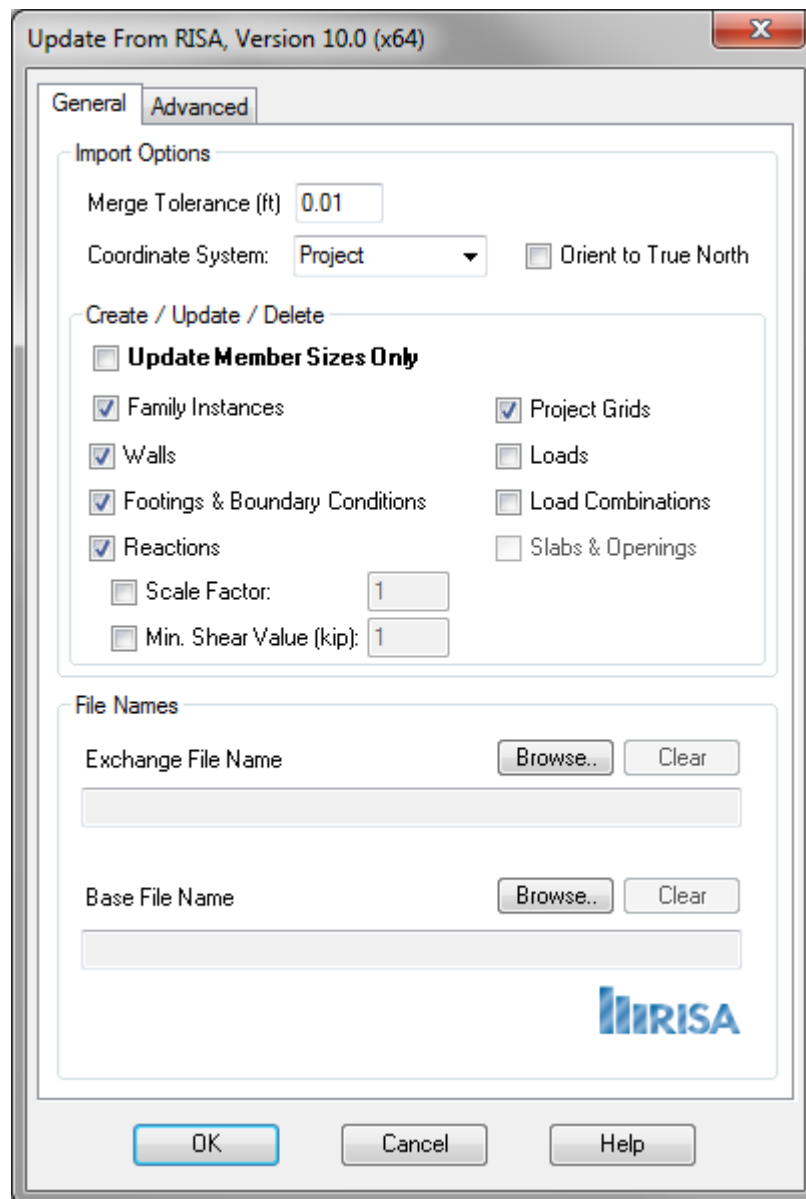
Update From RISA, Version 10.0 (x64)

General Advanced

Import Options

Merge Tolerance (ft) 0.01

Coordinate System: Project

Orient to True North

Create / Update / Delete

Update Member Sizes Only

Family Instances

Walls

Footings & Boundary Conditions

Reactions

Scale Factor: 1

Min. Shear Value (kip): 1

Project Grids

Loads

Load Combinations

Slabs & Openings

File Names

Exchange File Name

Browse..

Clear

Base File Name

Browse..

Clear

RISA

OK

Cancel

Help